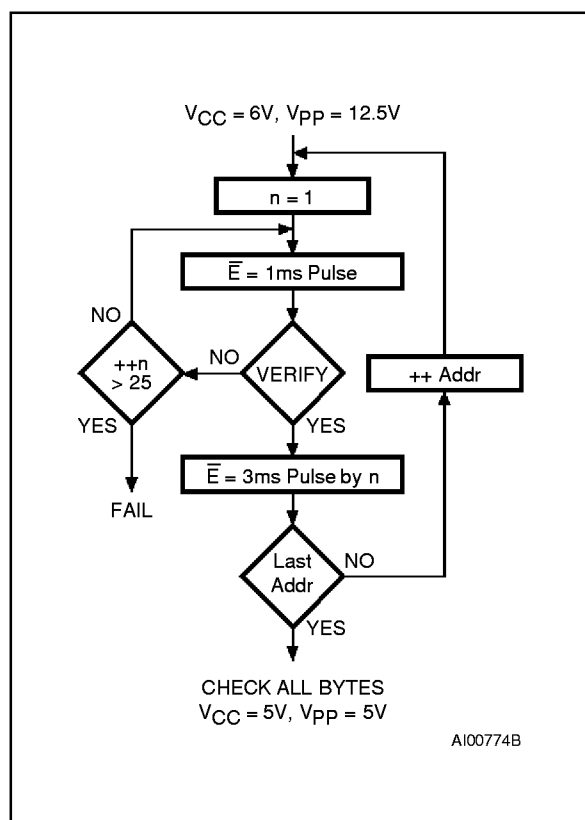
$V_{CC}$ = 6V, $V_{PP}$ = 12.5V

n = 1

$\overline{E}$ = 1ms Pulse

NO

++n > 25

NO

VERIFY

++ Addr

YES

YES

$\overline{E}$ = 3ms Pulse by n

FAIL

Last Addr

NO

YES

CHECK ALL BYTES
$V_{CC}$ = 5V, $V_{PP}$ = 5V

AI00774B